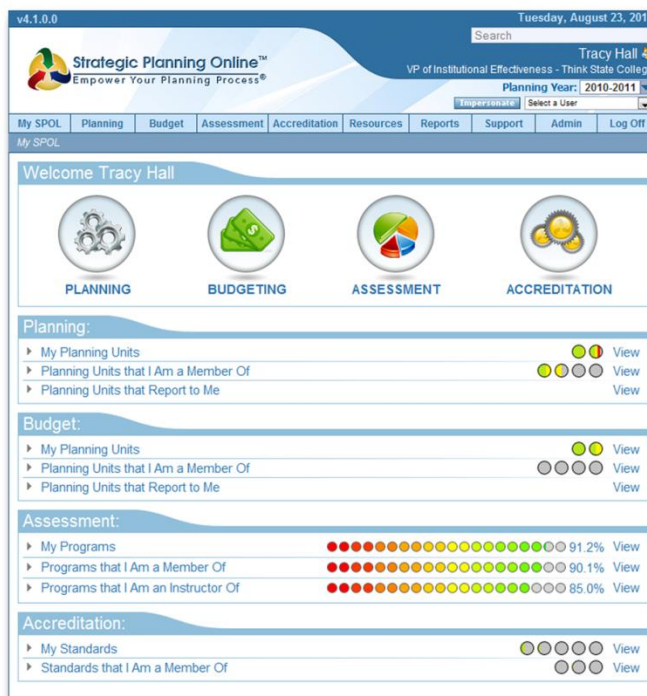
v4.1.0.0

Tuesday, August 23, 201

Search

Strategic Planning Online™
Empower Your Planning Process®

Tracy Hall
VP of Institutional Effectiveness - Think State Colleg

Planning Year: 2010-2011

Impersonate
Select a User

My SPOL | Planning | Budget | Assessment | Accreditation | Resources | Reports | Support | Admin | Log Off

My SPOL

Welcome Tracy Hall

PLANNING
BUDGETING
ASSESSMENT
ACCREDITATION

Planning:

My Planning Units View
Planning Units that I Am a Member Of View
Planning Units that Report to Me View

Budget:

My Planning Units View
Planning Units that I Am a Member Of View
Planning Units that Report to Me View

Assessment:

My Programs 91.2% View
Programs that I Am a Member Of 90.1% View
Programs that I Am an Instructor Of 85.0% View

Accreditation:

My Standards View
Standards that I Am a Member Of View